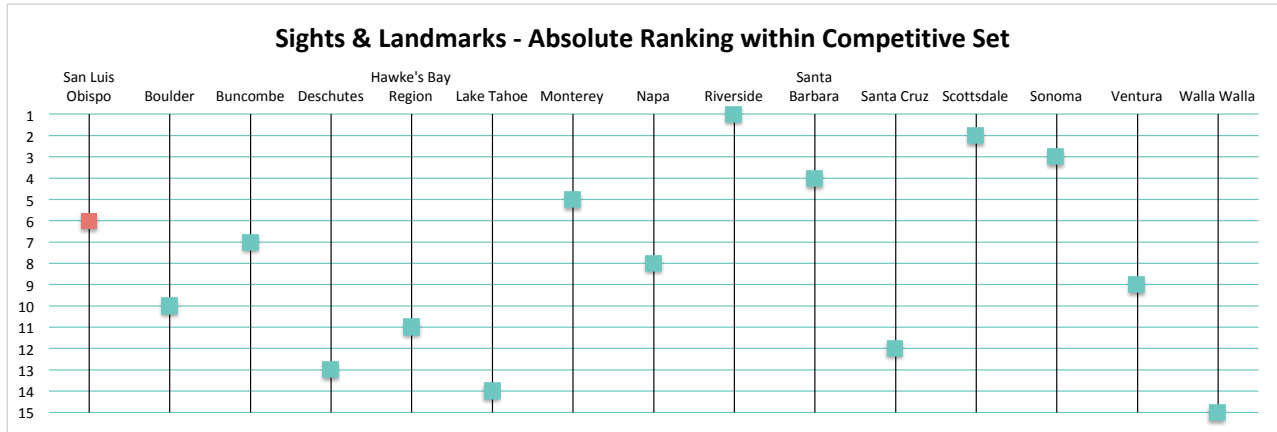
Sights & Landmarks - Absolute Ranking within Competitive Set

San Luis Obispo
Boulder
Buncombe
Deschutes
Hawke's Bay Region
Lake Tahoe
Monterey
Napa
Riverside
Santa Barbara
Santa Cruz
Scottsdale
Sonoma
Ventura
Walla Walla

1
2
3
4
5
6
7
8
9
10
11
12
13
14
15